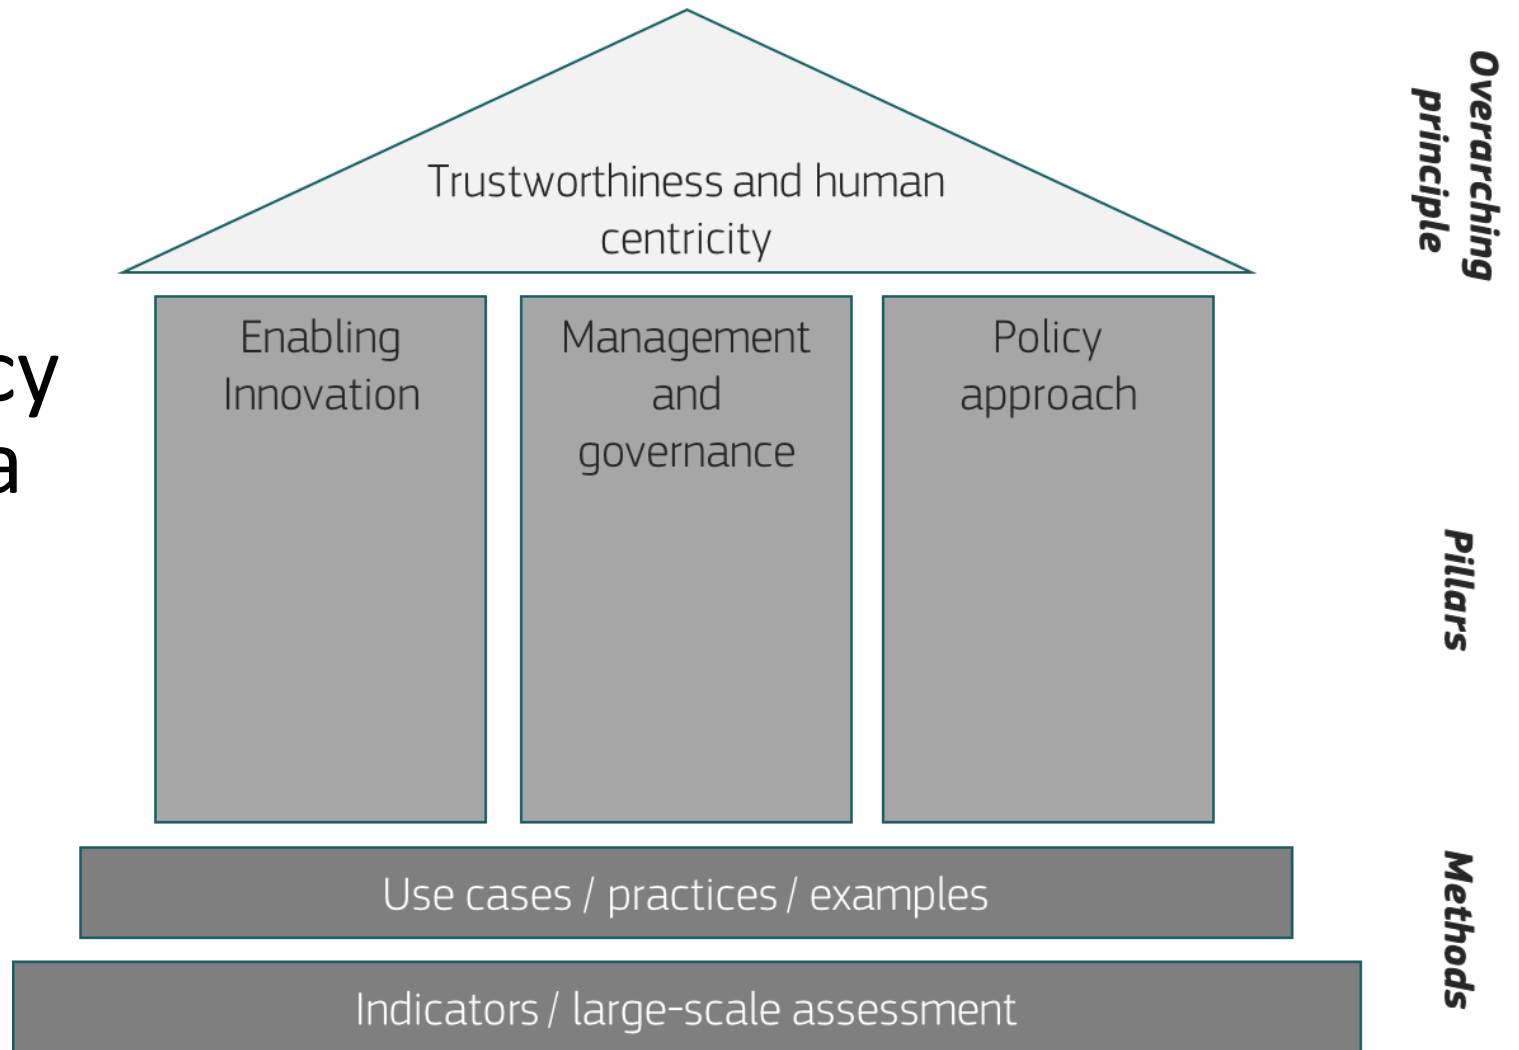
cy
a

Trustworthiness and human centricity

Overarching principle

Enabling Innovation

Management and governance

Policy approach

Pillars

Use cases / practices / examples

Indicators / large-scale assessment

Methods